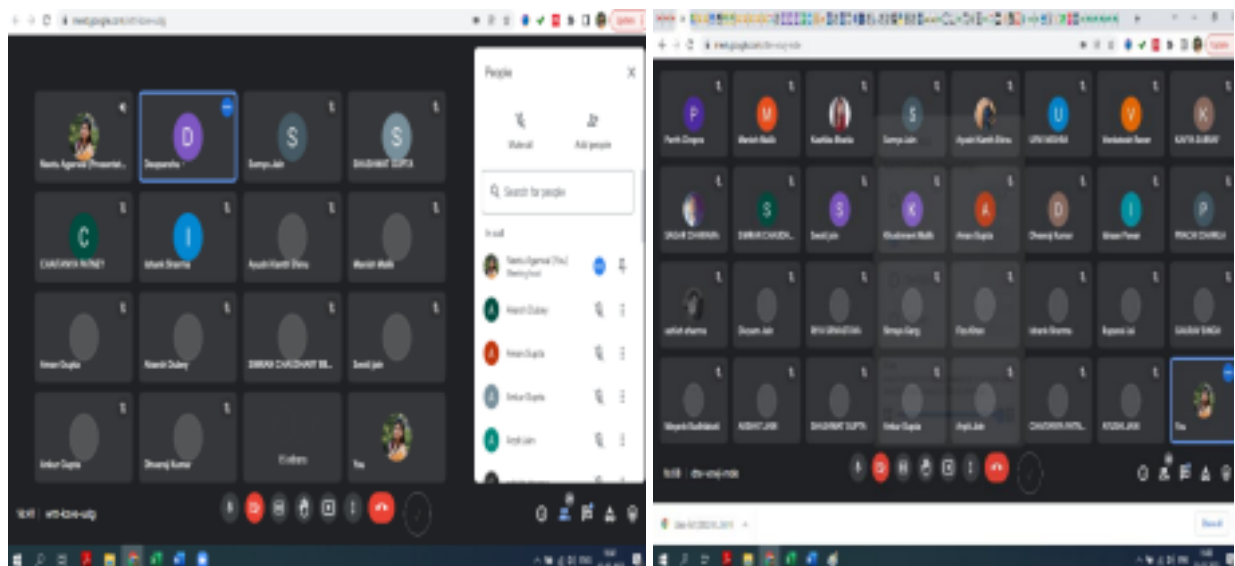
meet.google.com/wtt-kzve-udg

People

Mute all

Add people

Search for people

In call

Neetu Agarwal (You) Meeting host

Akash Dubey

Aman Gupta

Ankur Gupta

Anjali Jain

Neetu Agarwal (Presentation)

Deepanshu

Sumya Jain

SHASHWAT GUPTA

CHAITANYA PATNEY

Ishank Sharma

Ayush Kanth Dhiru

Manish Malik

Aman Gupta

Akash Dubey

SIMRAN CHAUDHARY

Sonal Jain

Ankur Gupta

Dheeraj Kumar

You

wtt-kzve-udg

meet.google.com/dhr-xzsj-mde

Parth Chopra

Manish Malik

Kanika Bhatia

Sumya Jain

Ayush Kanth Dhiru

URVI MISHRA

Venkatesh Rane

KAVYA DUBEY

SAGAR DHAWAN

SIMRAN CHAUDH...

Sonal Jain

Khushwant Malik

Aman Gupta

Dheeraj Kumar

Ishaan Panwar

PRACHI DHAWAN

ashish sharma

Divyam Jain

RIYA SRIVASTAVA

Shreya Garg

Ravi Khan

Ishank Sharma

Rupansi Lal

GAURAV SINGH

Mayank Budhiraja

NISHIT JAIN

SHASHWAT GUPTA

Ankur Gupta

Anjali Jain

CHAITANYA PATNEY

AYUSHI JAIN

You

dhr-xzsj-mde

Show all